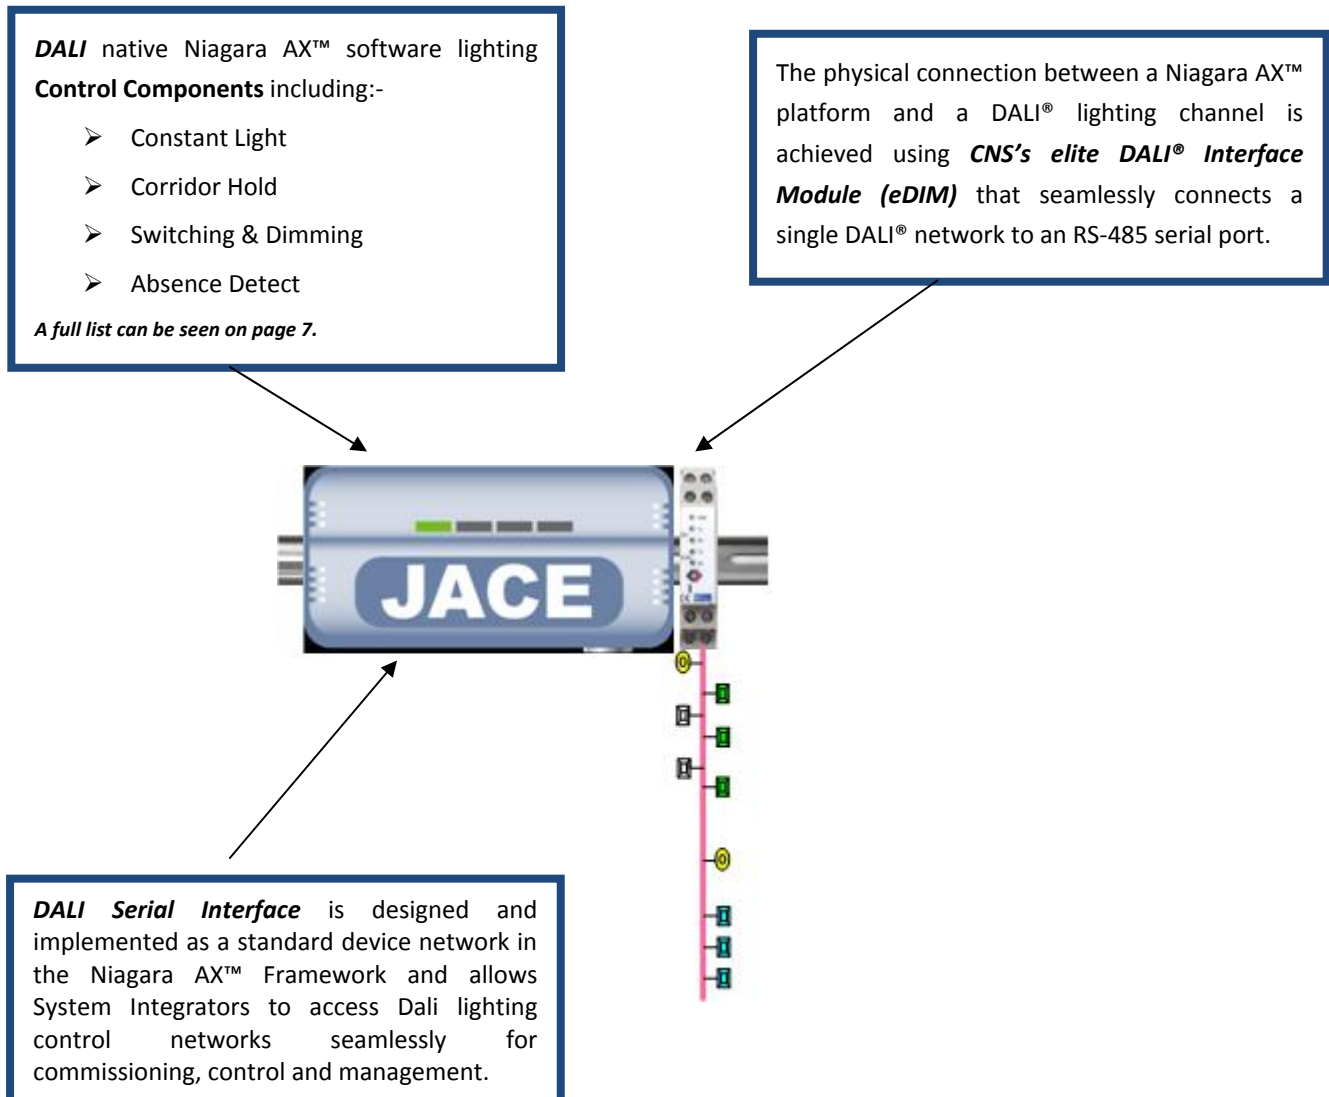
**DALI** native Niagara AX™ software lighting **Control Components** including:-

➢ Constant Light

➢ Corridor Hold

➢ Switching & Dimming

➢ Absence Detect

*A full list can be seen on page 7.*

The physical connection between a Niagara AX™ platform and a DALI® lighting channel is achieved using ***CNS's elite DALI® Interface Module (eDIM)*** that seamlessly connects a single DALI® network to an RS-485 serial port.

JACE

***DALI Serial Interface*** is designed and implemented as a standard device network in the Niagara AX™ Framework and allows System Integrators to access Dali lighting control networks seamlessly for commissioning, control and management.